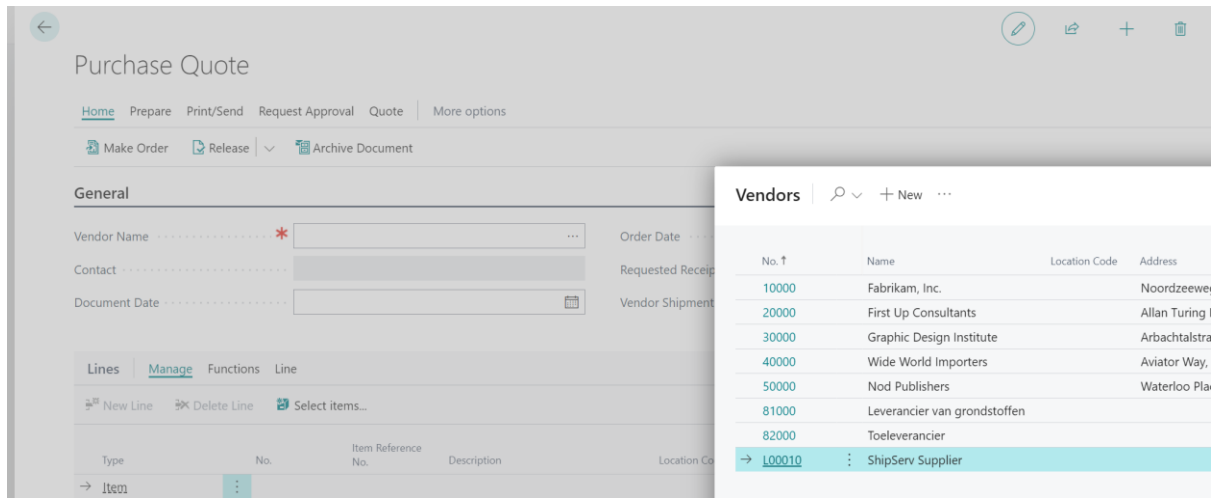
Purchase Quote

Home Prepare Print/Send Request Approval Quote More options

Make Order Release Archive Document

General

Vendor Name *

Contact

Document Date

Order Date

Requested Receip

Vendor Shipment

Lines Manage Functions Line

New Line Delete Line Select items...

| Type | No. | Item Reference No. | Description | Location Co |
|---|---|---|---|---|
| → Item | | | | |

Vendors + New ···

| No. ↑ | Name | Location Code | Address |
|---|---|---|---|
| 10000 | Fabrikam, Inc. | | Noordzeewe |
| 20000 | First Up Consultants | | Allan Turing |
| 30000 | Graphic Design Institute | | Arbachtalstra |
| 40000 | Wide World Importers | | Aviator Way, |
| 50000 | Nod Publishers | | Waterloo Pla |
| 81000 | Leverancier van grondstoffen | | |
| 82000 | Toeleverancier | | |
| → L00010 | ShipServ Supplier | | |